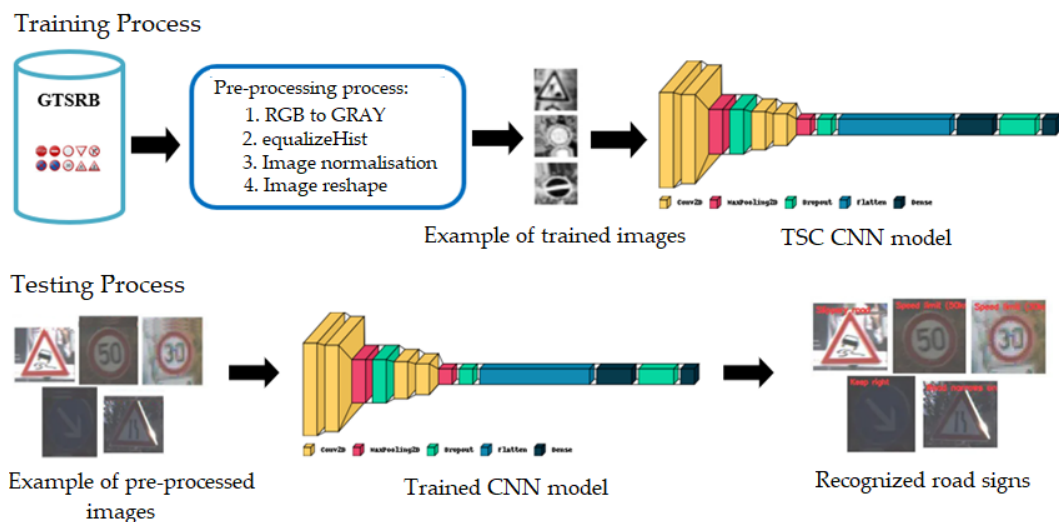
Training Process

GTSRB

Pre-processing process:
1. RGB to GRAY
2. equalizeHist
3. Image normalisation
4. Image reshape

Conv2D MaxPooling2D Dropout Flatten Dense

Example of trained images

TSC CNN model

Testing Process

50 30

Conv2D MaxPooling2D Dropout Flatten Dense

Example of pre-processed images

Trained CNN model

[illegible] Speed limit (50km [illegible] Speed limit (30km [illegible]

50 30

Keep right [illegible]

Recognized road signs